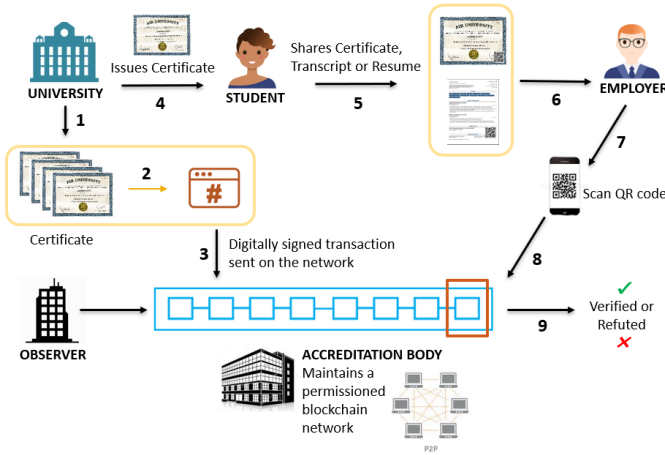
UNIVERSITY

Issues Certificate

4

STUDENT

Shares Certificate, Transcript or Resume

5

6

EMPLOYER

1

2

#

7

Scan QR code

Certificate

3

Digitally signed transaction sent on the network

8

OBSERVER

9

Verified or Refuted

ACCREDITATION BODY

Maintains a permissioned blockchain network

P2P